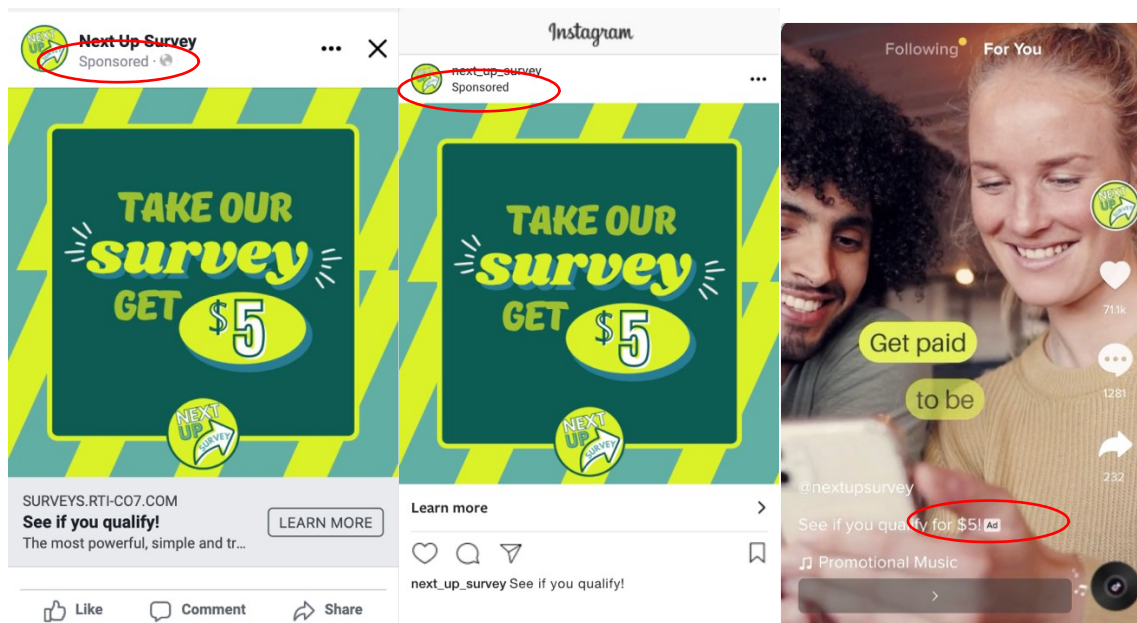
NEXT UP SURVEY

Next Up Survey

Sponsored ·

TAKE OUR survey GET $5

NEXT UP SURVEY

SURVEYS.RTI-CO7.COM

See if you qualify!

The most powerful, simple and tr...

LEARN MORE

Like

Comment

Share

Instagram

next_up_survey

Sponsored

TAKE OUR survey GET $5

NEXT UP SURVEY

Learn more

next_up_survey See if you qualify!

Following

For You

Get paid

to be

71.1k

1281

232

@nextupsurvey

See if you qualify for $5! Ad

Promotional Music